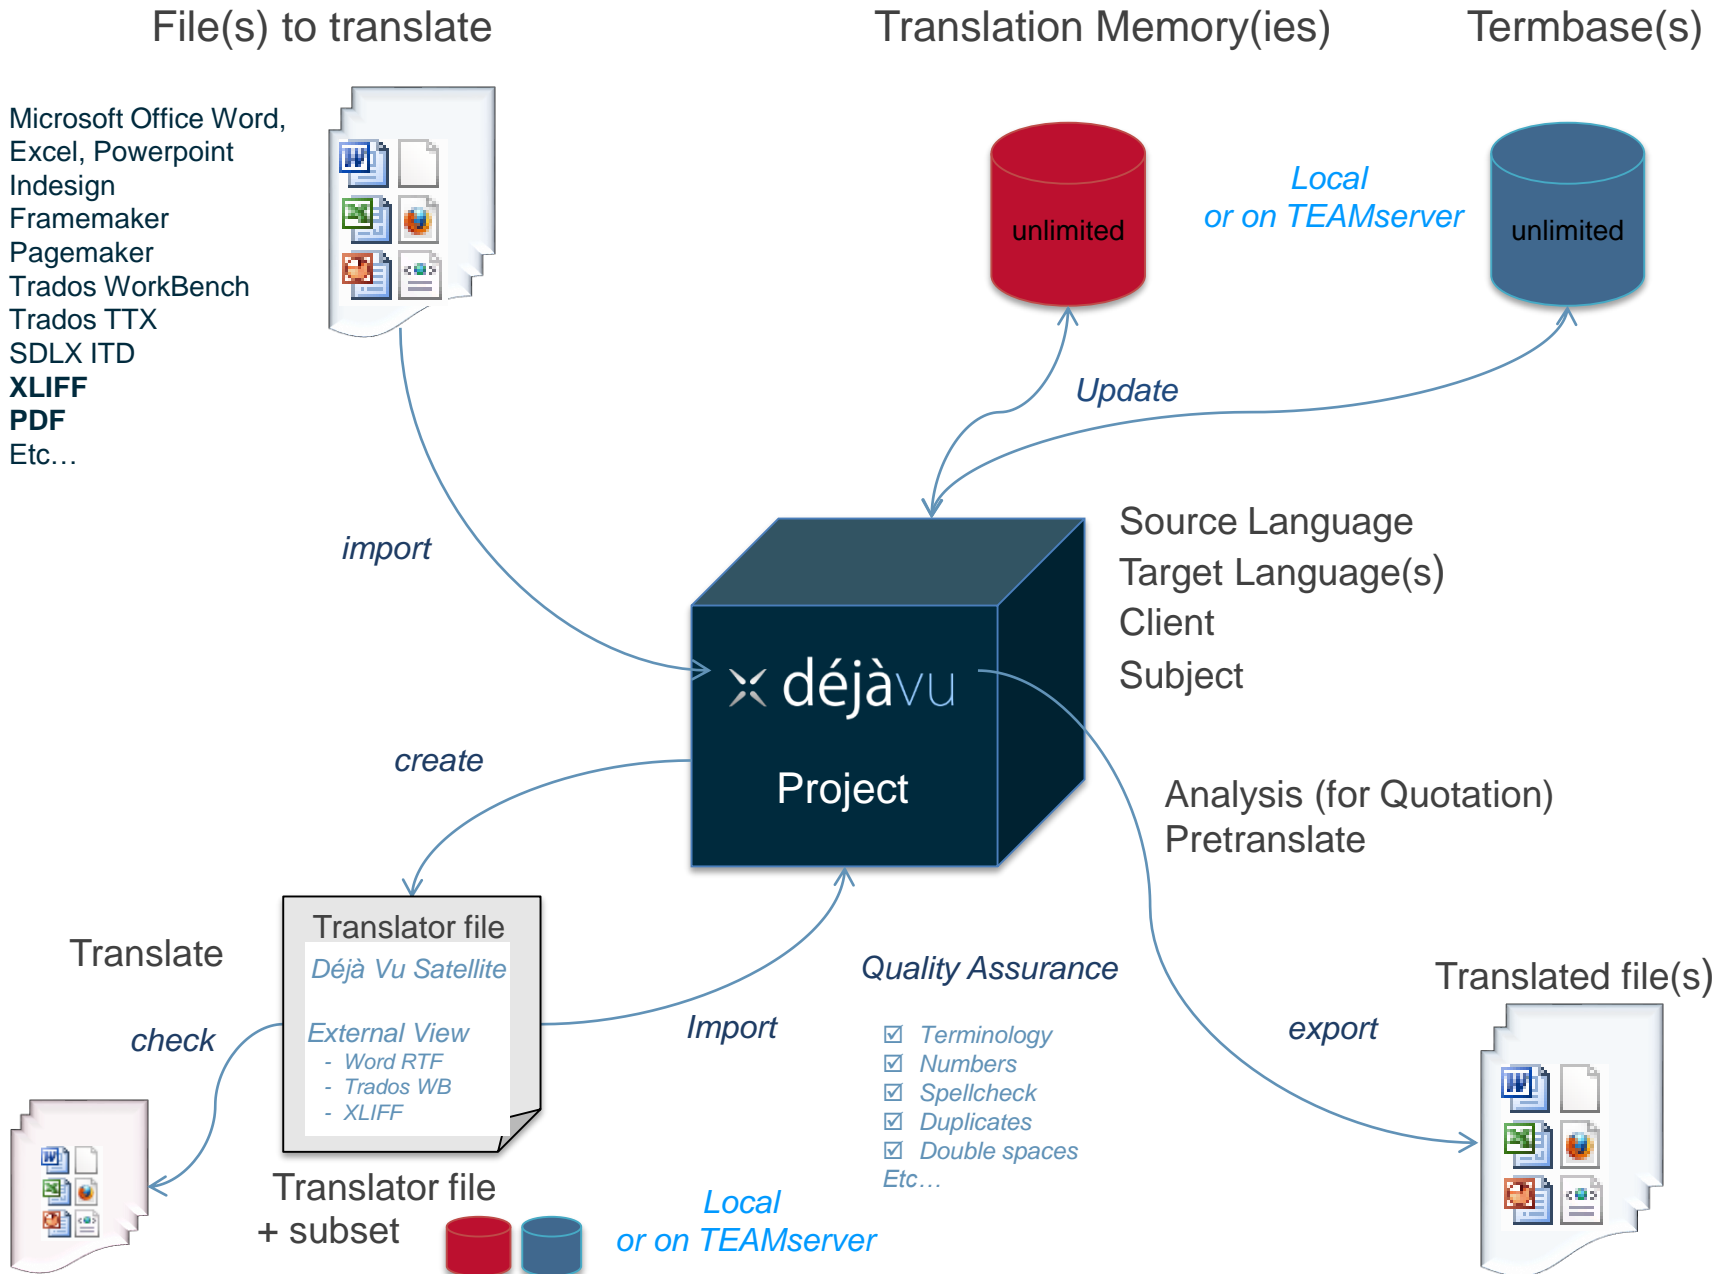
File(s) to translate

Translation Memory(ies)

Termbase(s)

Microsoft Office Word, Excel, Powerpoint
Indesign
Framemaker
Pagemaker
Trados WorkBench
Trados TTX
SDLX ITD
**XLIFF**
**PDF**
Etc…

unlimited

Local
or on TEAMserver

unlimited

Update

import

Source Language
Target Language(s)
Client
Subject

déjàvu

Project

create

Analysis (for Quotation)
Pretranslate

Translator file
Déjà Vu Satellite

External View
- Word RTF
- Trados WB
- XLIFF

Translate

check

Quality Assurance

Translated file(s)

Import

export

☑ Terminology
☑ Numbers
☑ Spellcheck
☑ Duplicates
☑ Double spaces
Etc…

Translator file
+ subset

Local
or on TEAMserver